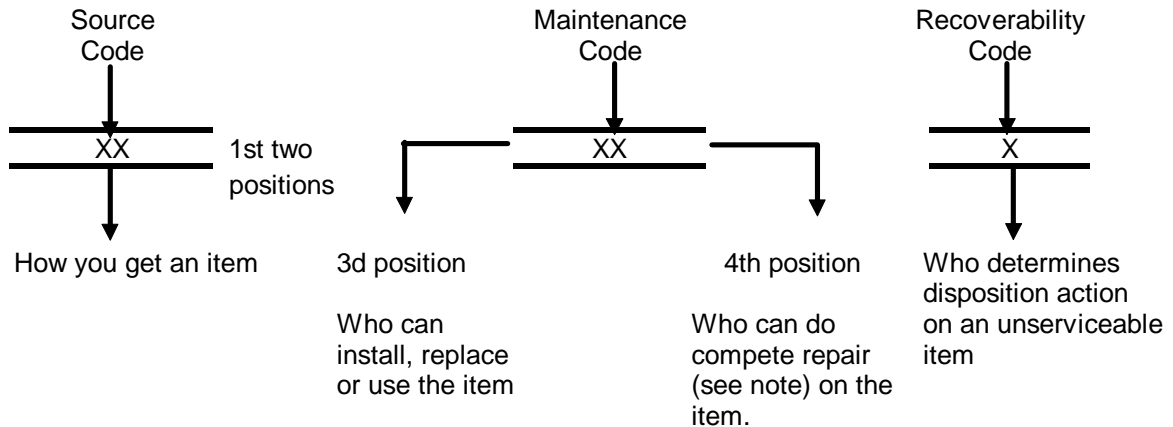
Source Code

XX

1st two positions

How you get an item

Maintenance Code

XX

3d position

Who can install, replace or use the item

4th position

Who can do compete repair (see note) on the item.

Recoverability Code

X

Who determines disposition action on an unserviceable item